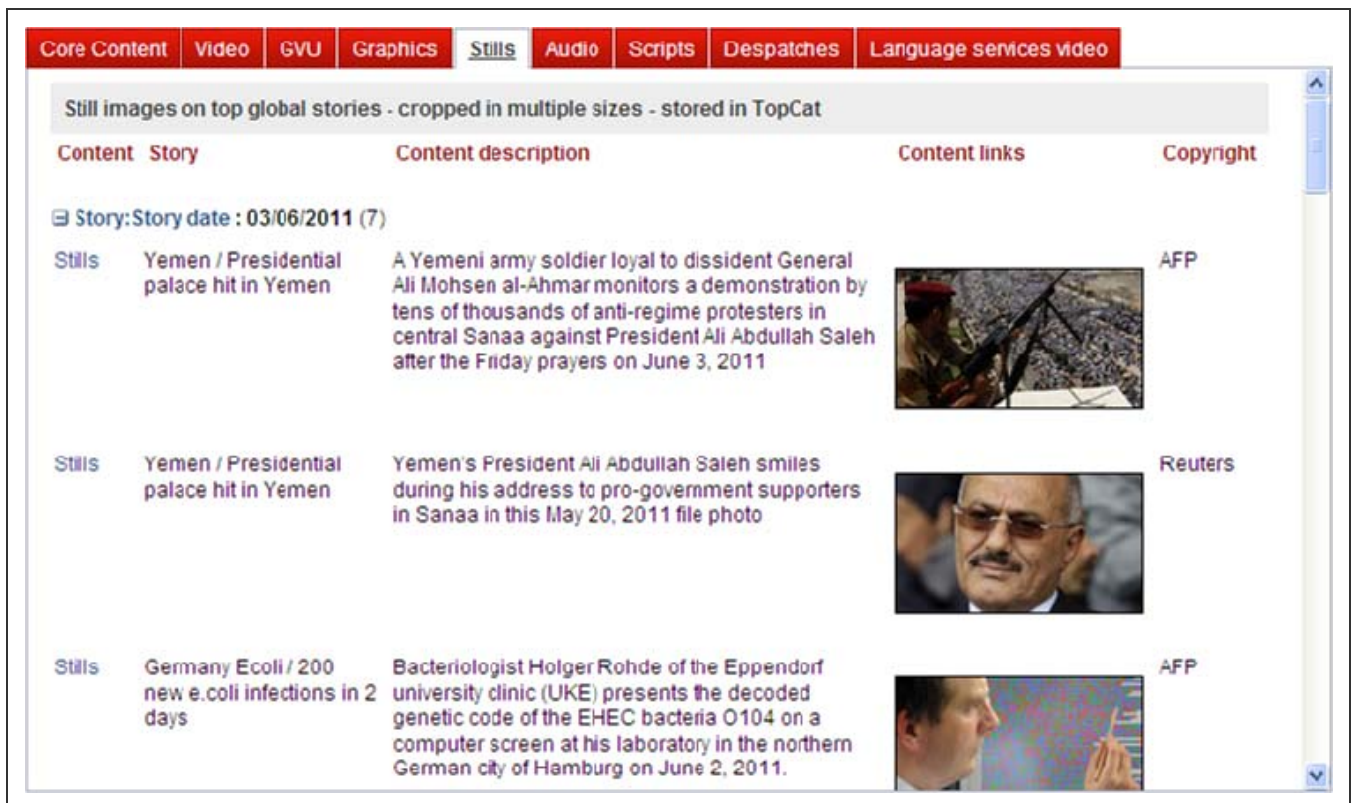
Core Content | Video | GVU | Graphics | Stills | Audio | Scripts | Despatches | Language services video

Still images on top global stories - cropped in multiple sizes - stored in TopCat

| Content | Story | Content description | Content links | Copyright |
|---|---|---|---|---|
| ⊟ Story:Story date : 03/06/2011 (7) | | | | |
| Stills | Yemen / Presidential palace hit in Yemen | A Yemeni army soldier loyal to dissident General Ali Mohsen al-Ahmar monitors a demonstration by tens of thousands of anti-regime protesters in central Sanaa against President Ali Abdullah Saleh after the Friday prayers on June 3, 2011 | | AFP |
| Stills | Yemen / Presidential palace hit in Yemen | Yemen's President Ali Abdullah Saleh smiles during his address to pro-government supporters in Sanaa in this May 20, 2011 file photo | | Reuters |
| Stills | Germany Ecoli / 200 new e.coli infections in 2 days | Bacteriologist Holger Rohde of the Eppendorf university clinic (UKE) presents the decoded genetic code of the EHEC bacteria O104 on a computer screen at his laboratory in the northern German city of Hamburg on June 2, 2011. | | AFP |